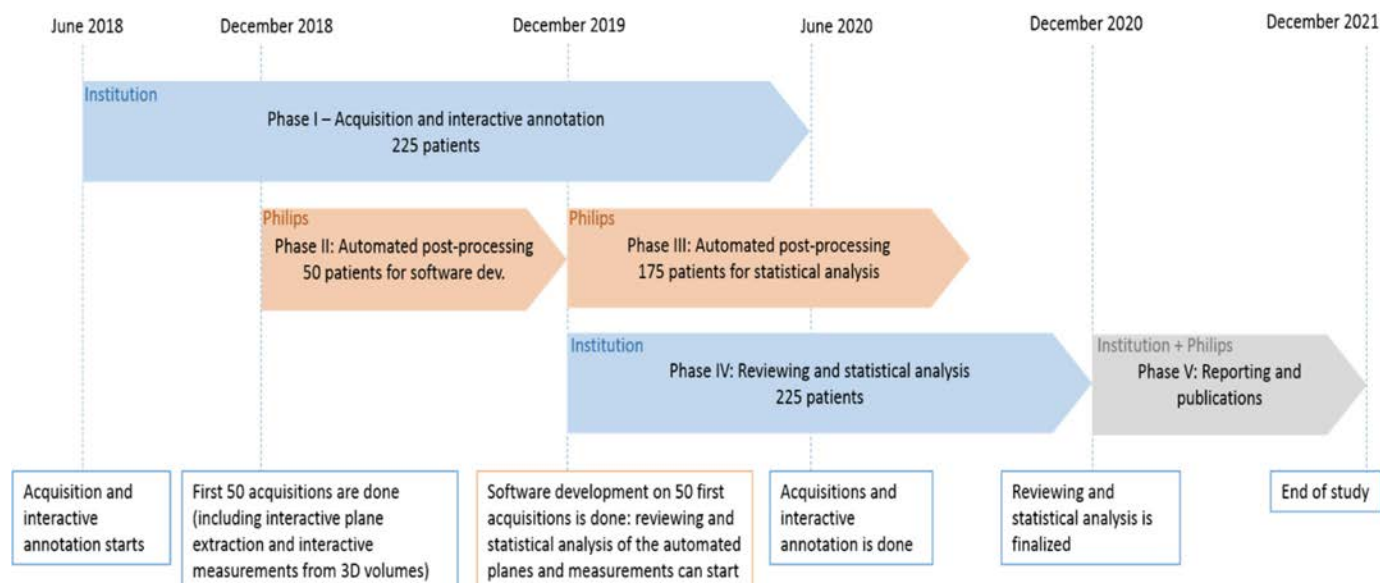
June 2018

December 2018

December 2019

June 2020

December 2020

December 2021

Institution
Phase I – Acquisition and interactive annotation
225 patients

Philips
Phase II: Automated post-processing
50 patients for software dev.

Philips
Phase III: Automated post-processing
175 patients for statistical analysis

Institution
Phase IV: Reviewing and statistical analysis
225 patients

Institution + Philips
Phase V: Reporting and publications

Acquisition and interactive annotation starts

First 50 acquisitions are done (including interactive plane extraction and interactive measurements from 3D volumes)

Software development on 50 first acquisitions is done: reviewing and statistical analysis of the automated planes and measurements can start

Acquisitions and interactive annotation is done

Reviewing and statistical analysis is finalized

End of study